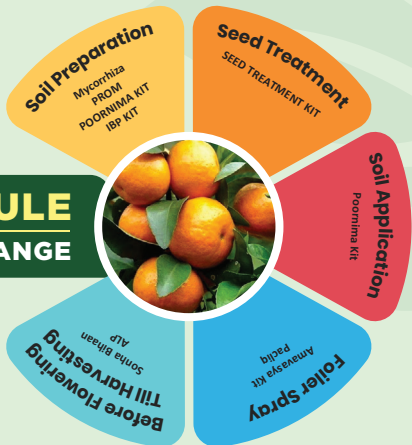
Soil Preparation
Mycorrhiza
PROM
POORNIMA KIT
IBP KIT

Seed Treatment
SEED TREATMENT KIT

Soil Application
Poornima Kit

Foliar Spray
Amavasya Kit
Padiq

Before Flowering Till Harvesting
Sonha Bihaan
ALP

ULE
ANGE